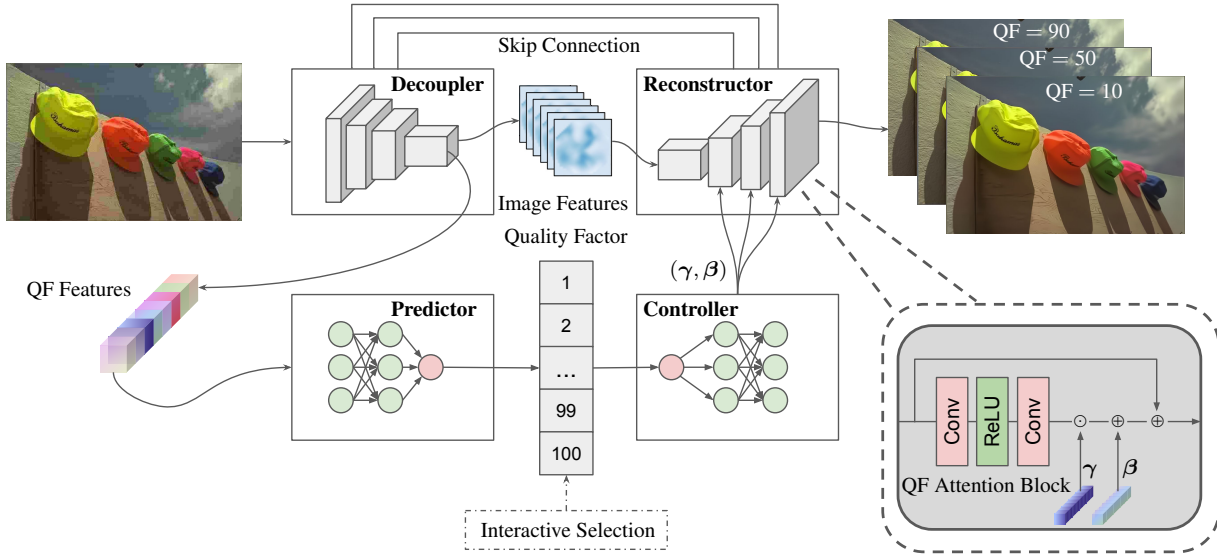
Skip Connection

Decoupler

Reconstructor

QF = 90
QF = 50
QF = 10

Image Features

Quality Factor

$(\gamma, \beta)$

QF Features

Predictor

1
2
...
99
100

Controller

Interactive Selection

Conv
ReLU
Conv
$\odot$
$\oplus$
$\oplus$
$\gamma$
$\beta$

QF Attention Block